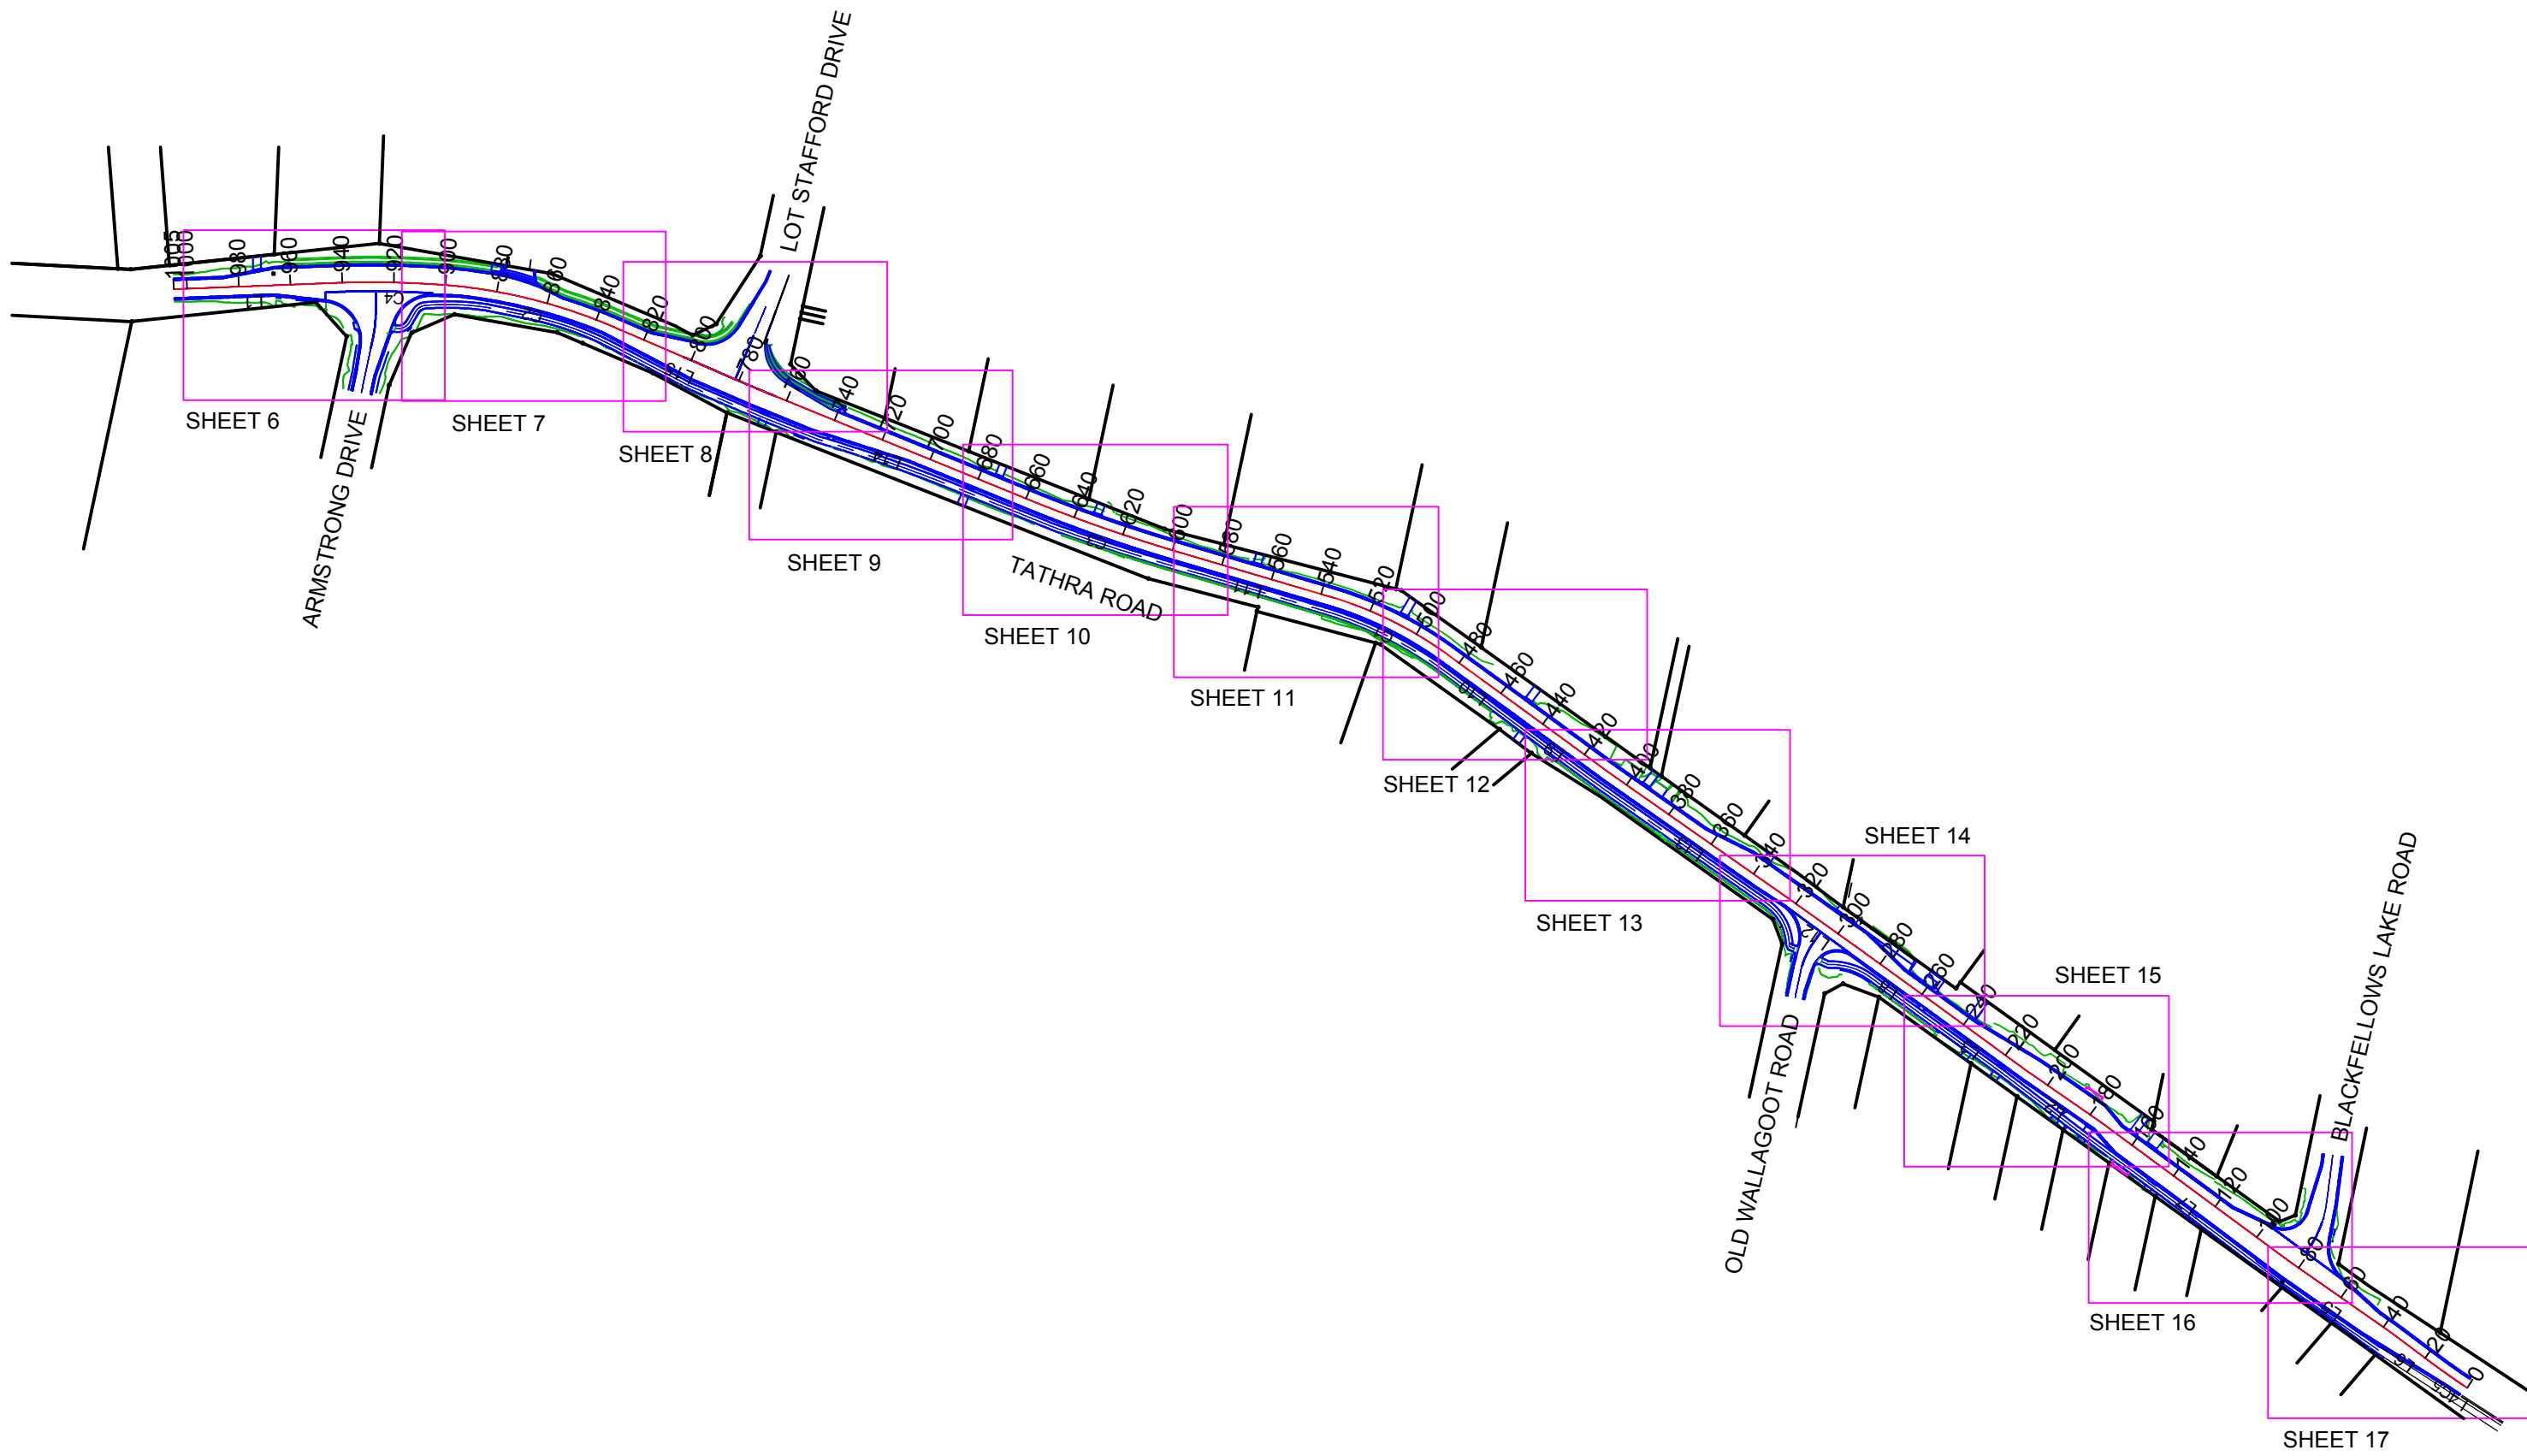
LOT STAFFORD DRIVE
1000
980
960
940
920
900
880
860
840
820
800
780
760
740
720
700
680
660
640
620
600
580
560
540
520
500
480
460
440
420
400
380
360
340
320
300
280
260
240
220
200
180
160
140
120
100
80
60
40
20
0
SHEET 6
SHEET 7
SHEET 8
SHEET 9
SHEET 10
SHEET 11
SHEET 12
SHEET 13
SHEET 14
SHEET 15
SHEET 16
SHEET 17
ARMSTRONG DRIVE
TATHRA ROAD
OLD WALLAGOOT ROAD
BLACKFELLOWS LAKE ROAD